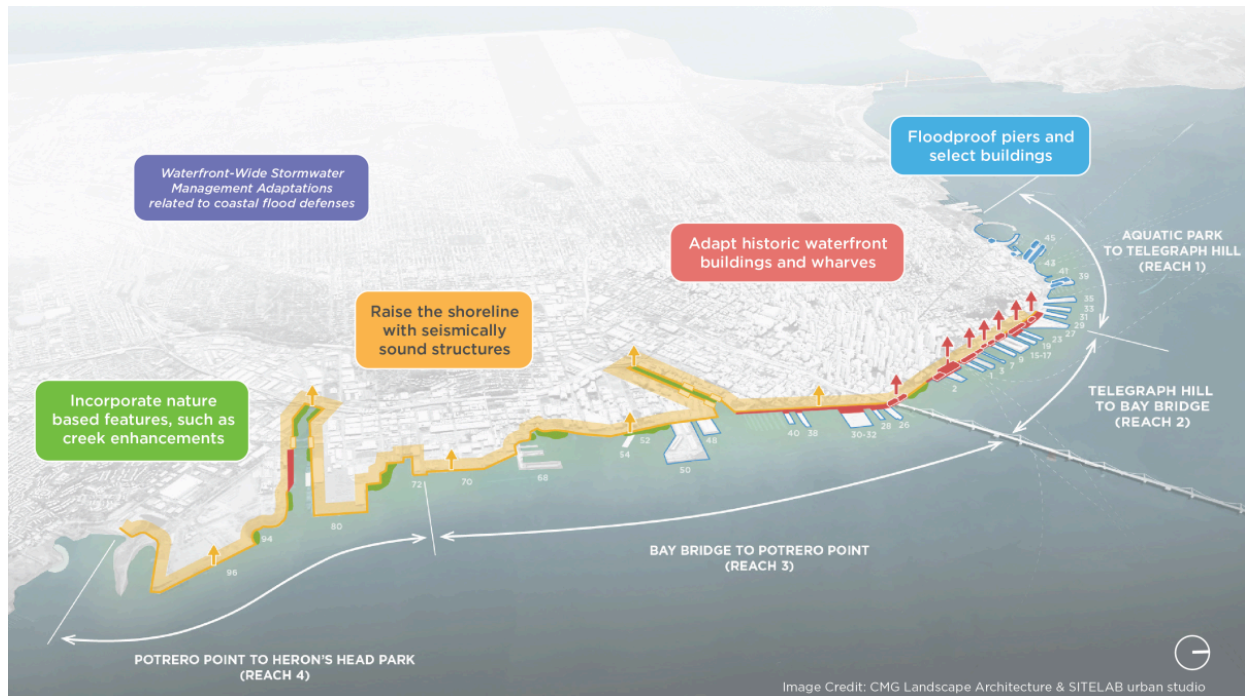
Floodproof piers and select buildings

Waterfront-Wide Stormwater Management Adaptations related to coastal flood defenses

AQUATIC PARK TO TELEGRAPH HILL (REACH 1)

Adapt historic waterfront buildings and wharves

Raise the shoreline with seismically sound structures

Incorporate nature based features, such as creek enhancements

TELEGRAPH HILL TO BAY BRIDGE (REACH 2)

45 43 41 39 35 33 31 29 27 23 19 15-17 9 7 3 1 2

40 38 30-32 28 26

52 48 54 50 68 70 72 80 94 96

BAY BRIDGE TO POTRERO POINT (REACH 3)

POTRERO POINT TO HERON'S HEAD PARK (REACH 4)

Image Credit: CMG Landscape Architecture & SITELAB urban studio